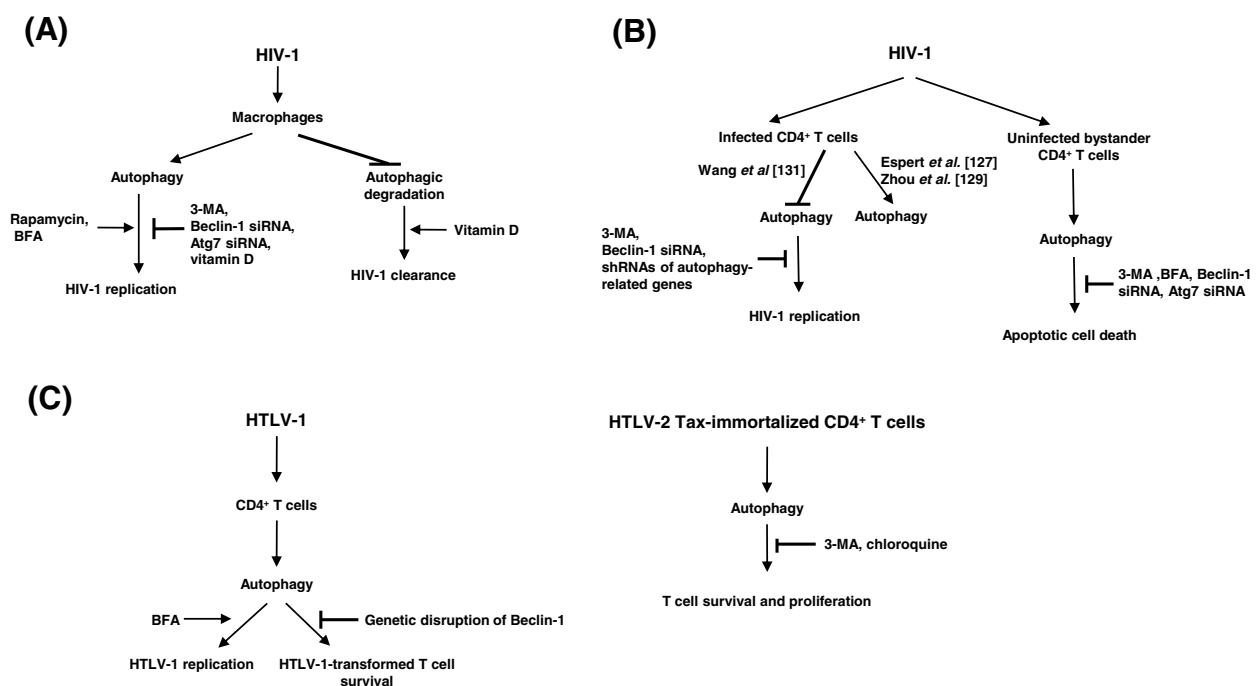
(A)

HIV-1

Macrophages

Autophagy

Autophagic degradation

Rapamycin, BFA

3-MA, Beclin-1 siRNA, Atg7 siRNA, vitamin D

Vitamin D

HIV-1 replication

HIV-1 clearance

(B)

HIV-1

Infected CD4+ T cells

Uninfected bystander CD4+ T cells

Wang *et al* [131]

Espert *et al.* [127]
Zhou *et al.* [129]

Autophagy

Autophagy

Autophagy

3-MA, Beclin-1 siRNA, shRNAs of autophagy-related genes

HIV-1 replication

3-MA ,BFA, Beclin-1 siRNA, Atg7 siRNA

Apoptotic cell death

(C)

HTLV-1

CD4+ T cells

Autophagy

BFA

Genetic disruption of Beclin-1

HTLV-1 replication

HTLV-1-transformed T cell survival

HTLV-2 Tax-immortalized CD4+ T cells

Autophagy

3-MA, chloroquine

T cell survival and proliferation